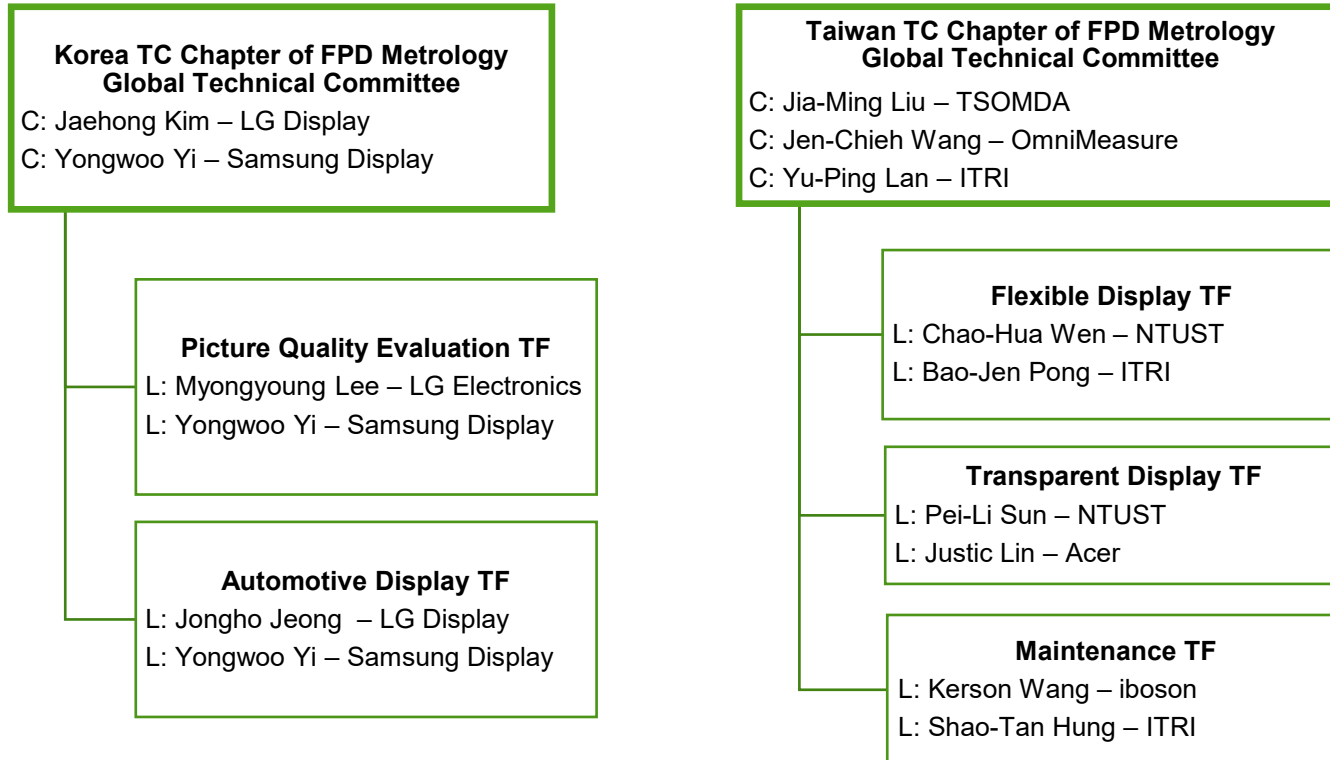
Korea TC Chapter of FPD Metrology Global Technical Committee
C: Jaehong Kim – LG Display
C: Yongwoo Yi – Samsung Display

Picture Quality Evaluation TF
L: Myongyoung Lee – LG Electronics
L: Yongwoo Yi – Samsung Display

Automotive Display TF
L: Jongho Jeong – LG Display
L: Yongwoo Yi – Samsung Display

Taiwan TC Chapter of FPD Metrology Global Technical Committee
C: Jia-Ming Liu – TSOMDA
C: Jen-Chieh Wang – OmniMeasure
C: Yu-Ping Lan – ITRI

Flexible Display TF
L: Chao-Hua Wen – NTUST
L: Bao-Jen Pong – ITRI

Transparent Display TF
L: Pei-Li Sun – NTUST
L: Justic Lin – Acer

Maintenance TF
L: Kerson Wang – iboson
L: Shao-Tan Hung – ITRI